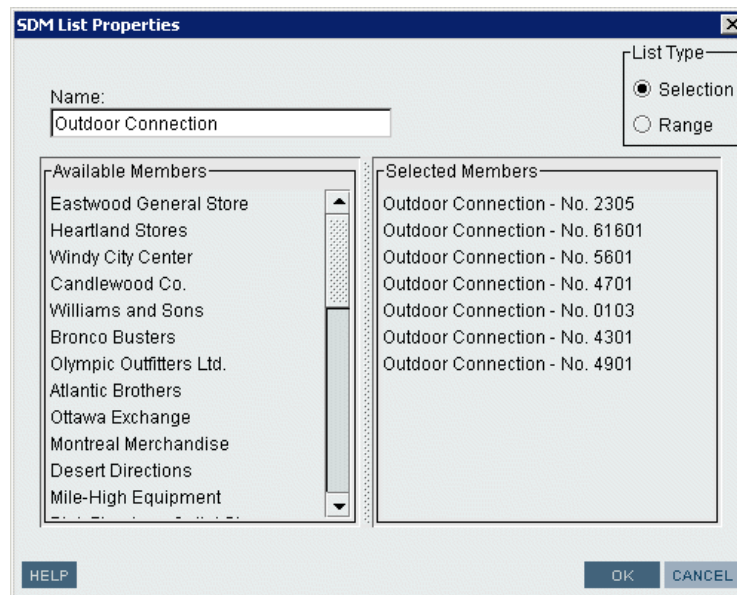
SDM List Properties

List Type
Selection
Range

Name:
Outdoor Connection

Available Members
Eastwood General Store
Heartland Stores
Windy City Center
Candlewood Co.
Williams and Sons
Bronco Busters
Olympic Outfitters Ltd.
Atlantic Brothers
Ottawa Exchange
Montreal Merchandise
Desert Directions
Mile-High Equipment
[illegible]

Selected Members
Outdoor Connection - No. 2305
Outdoor Connection - No. 61601
Outdoor Connection - No. 5601
Outdoor Connection - No. 4701
Outdoor Connection - No. 0103
Outdoor Connection - No. 4301
Outdoor Connection - No. 4901

HELP
OK
CANCEL